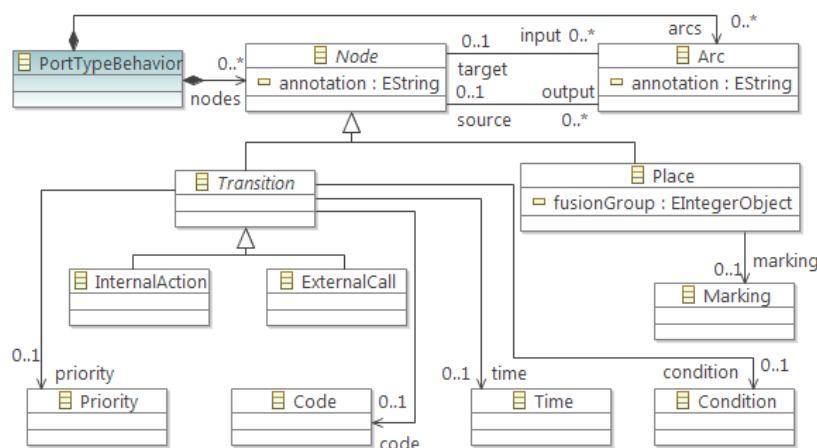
arcs 0..*

PortTypeBehavior

0..*

nodes

Node

annotation : EString

0..1 input 0..*

target

0..1 output

source 0..*

Arc

annotation : EString

Transition

Place

fusionGroup : EIntegerObject

InternalAction

ExternalCall

0..1 marking

Marking

0..1 priority

Priority

Code

0..1

code

0..1 time

Time

condition 0..1

Condition